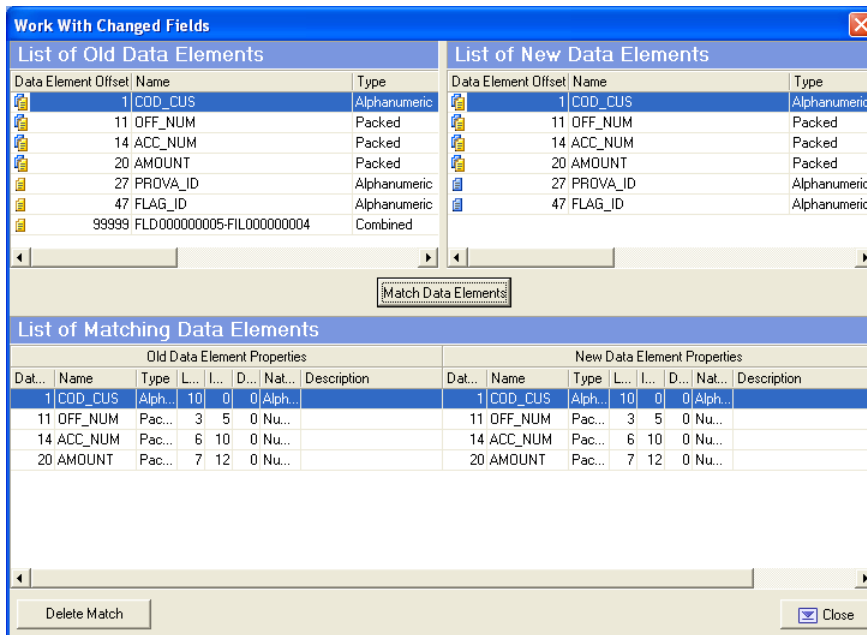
Work With Changed Fields

List of Old Data Elements

| Data Element Offset | Name | Type |
|---|---|---|
| 1 | COD_CUS | Alphanumeric |
| 11 | OFF_NUM | Packed |
| 14 | ACC_NUM | Packed |
| 20 | AMOUNT | Packed |
| 27 | PROVA_ID | Alphanumeric |
| 47 | FLAG_ID | Alphanumeric |
| 99999 | FLD000000005-FIL000000004 | Combined |

List of New Data Elements

| Data Element Offset | Name | Type |
|---|---|---|
| 1 | COD_CUS | Alphanumeric |
| 11 | OFF_NUM | Packed |
| 14 | ACC_NUM | Packed |
| 20 | AMOUNT | Packed |
| 27 | PROVA_ID | Alphanumeric |
| 47 | FLAG_ID | Alphanumeric |

Match Data Elements

List of Matching Data Elements

Old Data Element Properties

| Dat... | Name | Type | L... | I... | D... | Nat... | Description |
|---|---|---|---|---|---|---|---|
| 1 | COD_CUS | Alph... | 10 | 0 | 0 | Alph... | |
| 11 | OFF_NUM | Pac... | 3 | 5 | 0 | Nu... | |
| 14 | ACC_NUM | Pac... | 6 | 10 | 0 | Nu... | |
| 20 | AMOUNT | Pac... | 7 | 12 | 0 | Nu... | |

New Data Element Properties

| Dat... | Name | Type | L... | I... | D... | Nat... | Description |
|---|---|---|---|---|---|---|---|
| 1 | COD_CUS | Alph... | 10 | 0 | 0 | Alph... | |
| 11 | OFF_NUM | Pac... | 3 | 5 | 0 | Nu... | |
| 14 | ACC_NUM | Pac... | 6 | 10 | 0 | Nu... | |
| 20 | AMOUNT | Pac... | 7 | 12 | 0 | Nu... | |

Delete Match

Close